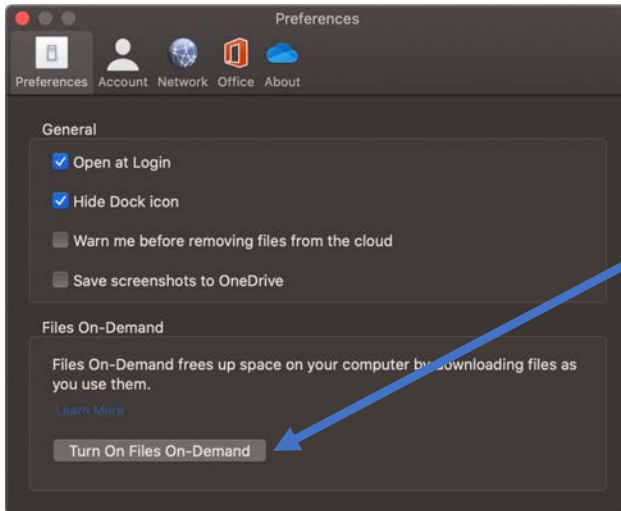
Preferences

Preferences Account Network Office About

General

Open at Login

Hide Dock icon

Warn me before removing files from the cloud

Save screenshots to OneDrive

Files On-Demand

Files On-Demand frees up space on your computer by downloading files as you use them.

Learn More

Turn On Files On-Demand